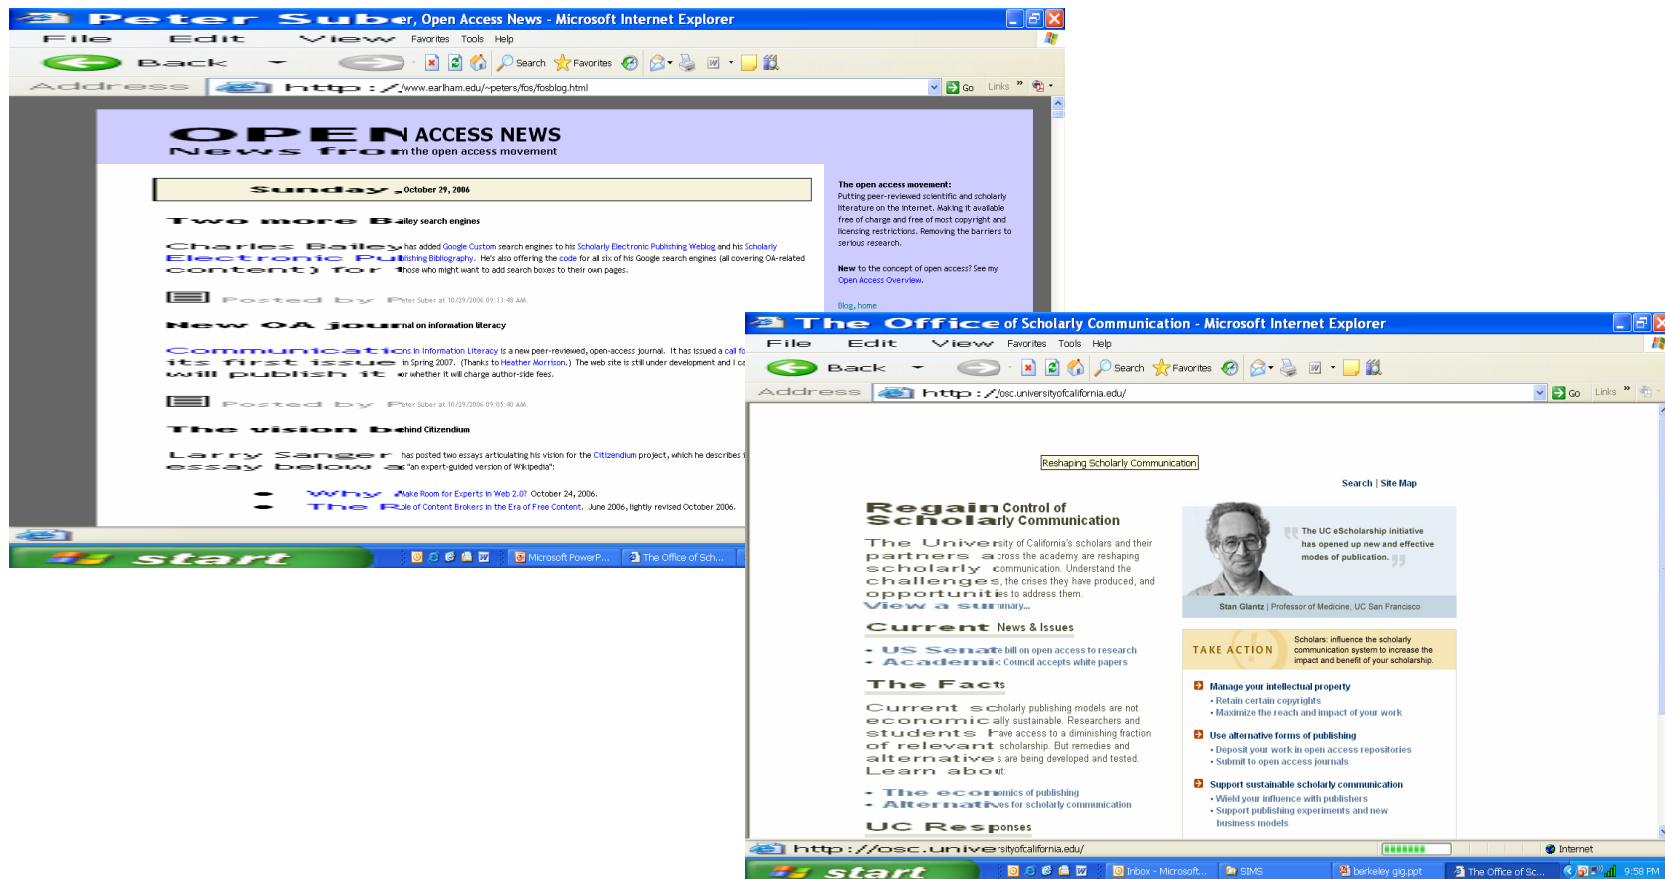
Peter Suber, Open Access News - Microsoft Internet Explorer

File Edit View Favorites Tools Help

Back Search Favorites

Address http://www.earlham.edu/~peters/fos/fosblog.html Go Links

OPEN ACCESS NEWS
News from the open access movement

Sunday, October 29, 2006

Two more Bailey search engines

Charles Bailey has added Google Custom search engines to his Scholarly Electronic Publishing Weblog and his Scholarly Electronic Publishing Bibliography. He's also offering the code for all six of his Google search engines (all covering OA-related content) for those who might want to add search boxes to their own pages.

Posted by Peter Suber at 10/29/2006 09:13:48 AM.

New OA journal on information literacy

Communications in Information Literacy is a new peer-reviewed, open-access journal. It has issued a call fo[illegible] its first issue in Spring 2007. (Thanks to Heather Morrison.) The web site is still under development and I c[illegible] will publish it or whether it will charge author-side fees.

Posted by Peter Suber at 10/29/2006 09:05:40 AM.

The vision behind Citizendium

Larry Sanger has posted two essays articulating his vision for the Citizendium project, which he describes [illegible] essay below as "an expert-guided version of Wikipedia":

• Why Make Room for Experts in Web 2.0? October 24, 2006.
• The Role of Content Brokers in the Era of Free Content. June 2006, lightly revised October 2006.

The open access movement:
Putting peer-reviewed scientific and scholarly literature on the internet. Making it available free of charge and free of most copyright and licensing restrictions. Removing the barriers to serious research.

New to the concept of open access? See my Open Access Overview.

Blog, home

start Microsoft PowerP... The Office of Sch...

The Office of Scholarly Communication - Microsoft Internet Explorer

File Edit View Favorites Tools Help

Back Search Favorites

Address http://osc.universityofcalifornia.edu/ Go Links

Reshaping Scholarly Communication

Search | Site Map

Regain Control of Scholarly Communication

The University of California's scholars and their partners across the academy are reshaping scholarly communication. Understand the challenges, the crises they have produced, and opportunities to address them.
View a summary...

The UC eScholarship initiative has opened up new and effective modes of publication.

Stan Glantz | Professor of Medicine, UC San Francisco

Current News & Issues
• US Senate bill on open access to research
• Academic Council accepts white papers

TAKE ACTION
Scholars: influence the scholarly communication system to increase the impact and benefit of your scholarship.

The Facts
Current scholarly publishing models are not economically sustainable. Researchers and students have access to a diminishing fraction of relevant scholarship. But remedies and alternatives are being developed and tested. Learn about:
• The economics of publishing
• Alternatives for scholarly communication

Manage your intellectual property
• Retain certain copyrights
• Maximize the reach and impact of your work

Use alternative forms of publishing
• Deposit your work in open access repositories
• Submit to open access journals

Support sustainable scholarly communication
• Wield your influence with publishers
• Support publishing experiments and new business models

UC Responses

http://osc.universityofcalifornia.edu/ Internet

start Inbox - Microsoft... SIMS berkeley gig.ppt The Office of Sc... 9:58 PM